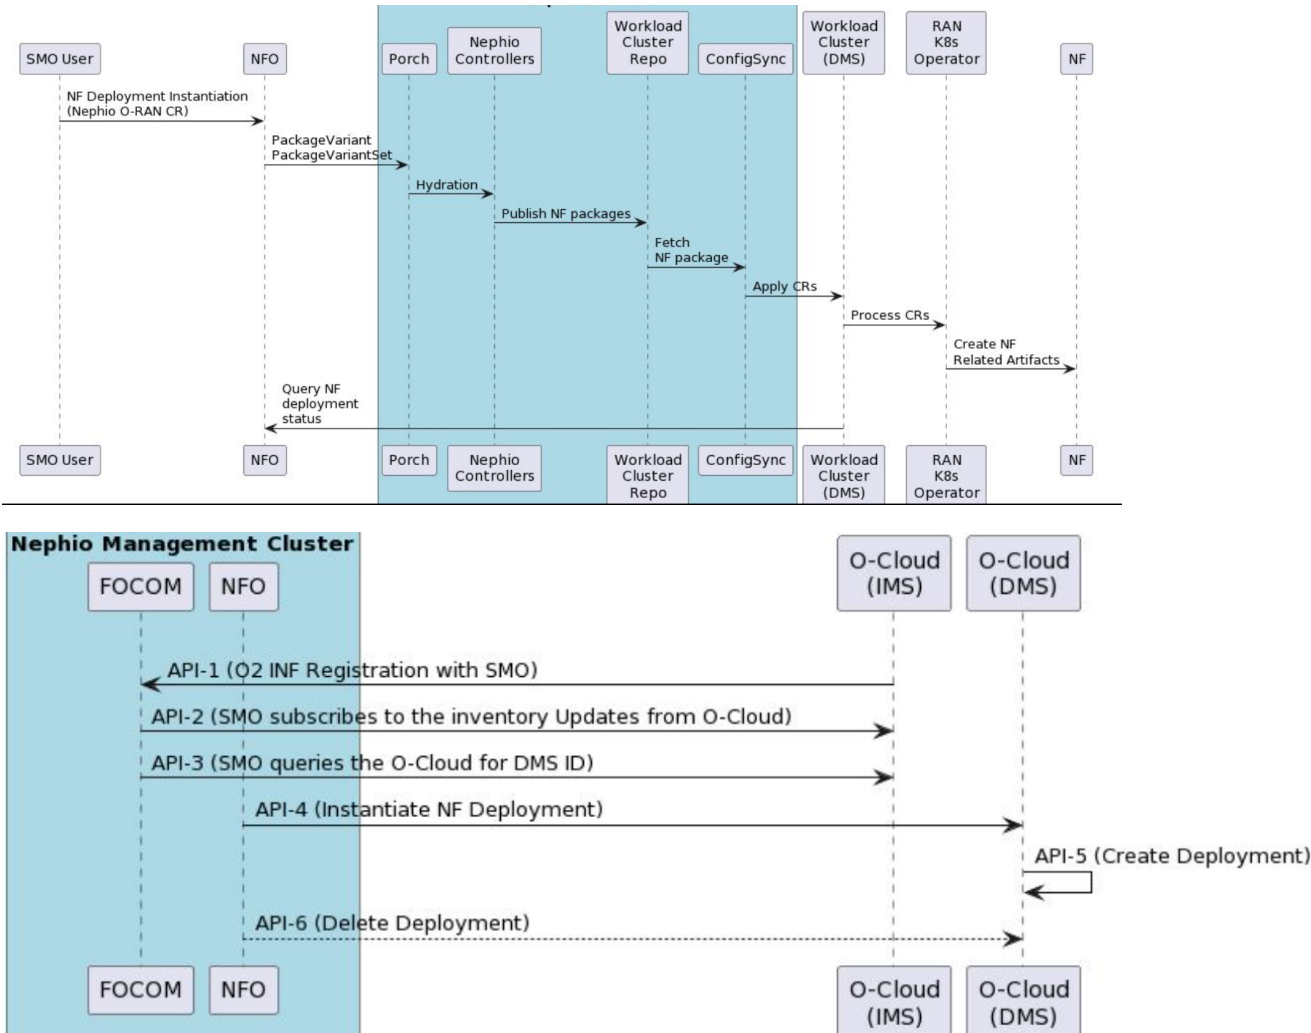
SMO User
NFO
Porch
Nephio Controllers
Workload Cluster Repo
ConfigSync
Workload Cluster (DMS)
RAN K8s Operator
NF

NF Deployment Instantiation (Nephio O-RAN CR)
PackageVariant PackageVariantSet
Hydration
Publish NF packages
Fetch NF package
Apply CRs
Process CRs
Create NF Related Artifacts
Query NF deployment status

SMO User
NFO
Porch
Nephio Controllers
Workload Cluster Repo
ConfigSync
Workload Cluster (DMS)
RAN K8s Operator
NF

Nephio Management Cluster
FOCOM
NFO
O-Cloud (IMS)
O-Cloud (DMS)

API-1 (O2 INF Registration with SMO)
API-2 (SMO subscribes to the inventory Updates from O-Cloud)
API-3 (SMO queries the O-Cloud for DMS ID)
API-4 (Instantiate NF Deployment)
API-5 (Create Deployment)
API-6 (Delete Deployment)

FOCOM
NFO
O-Cloud (IMS)
O-Cloud (DMS)